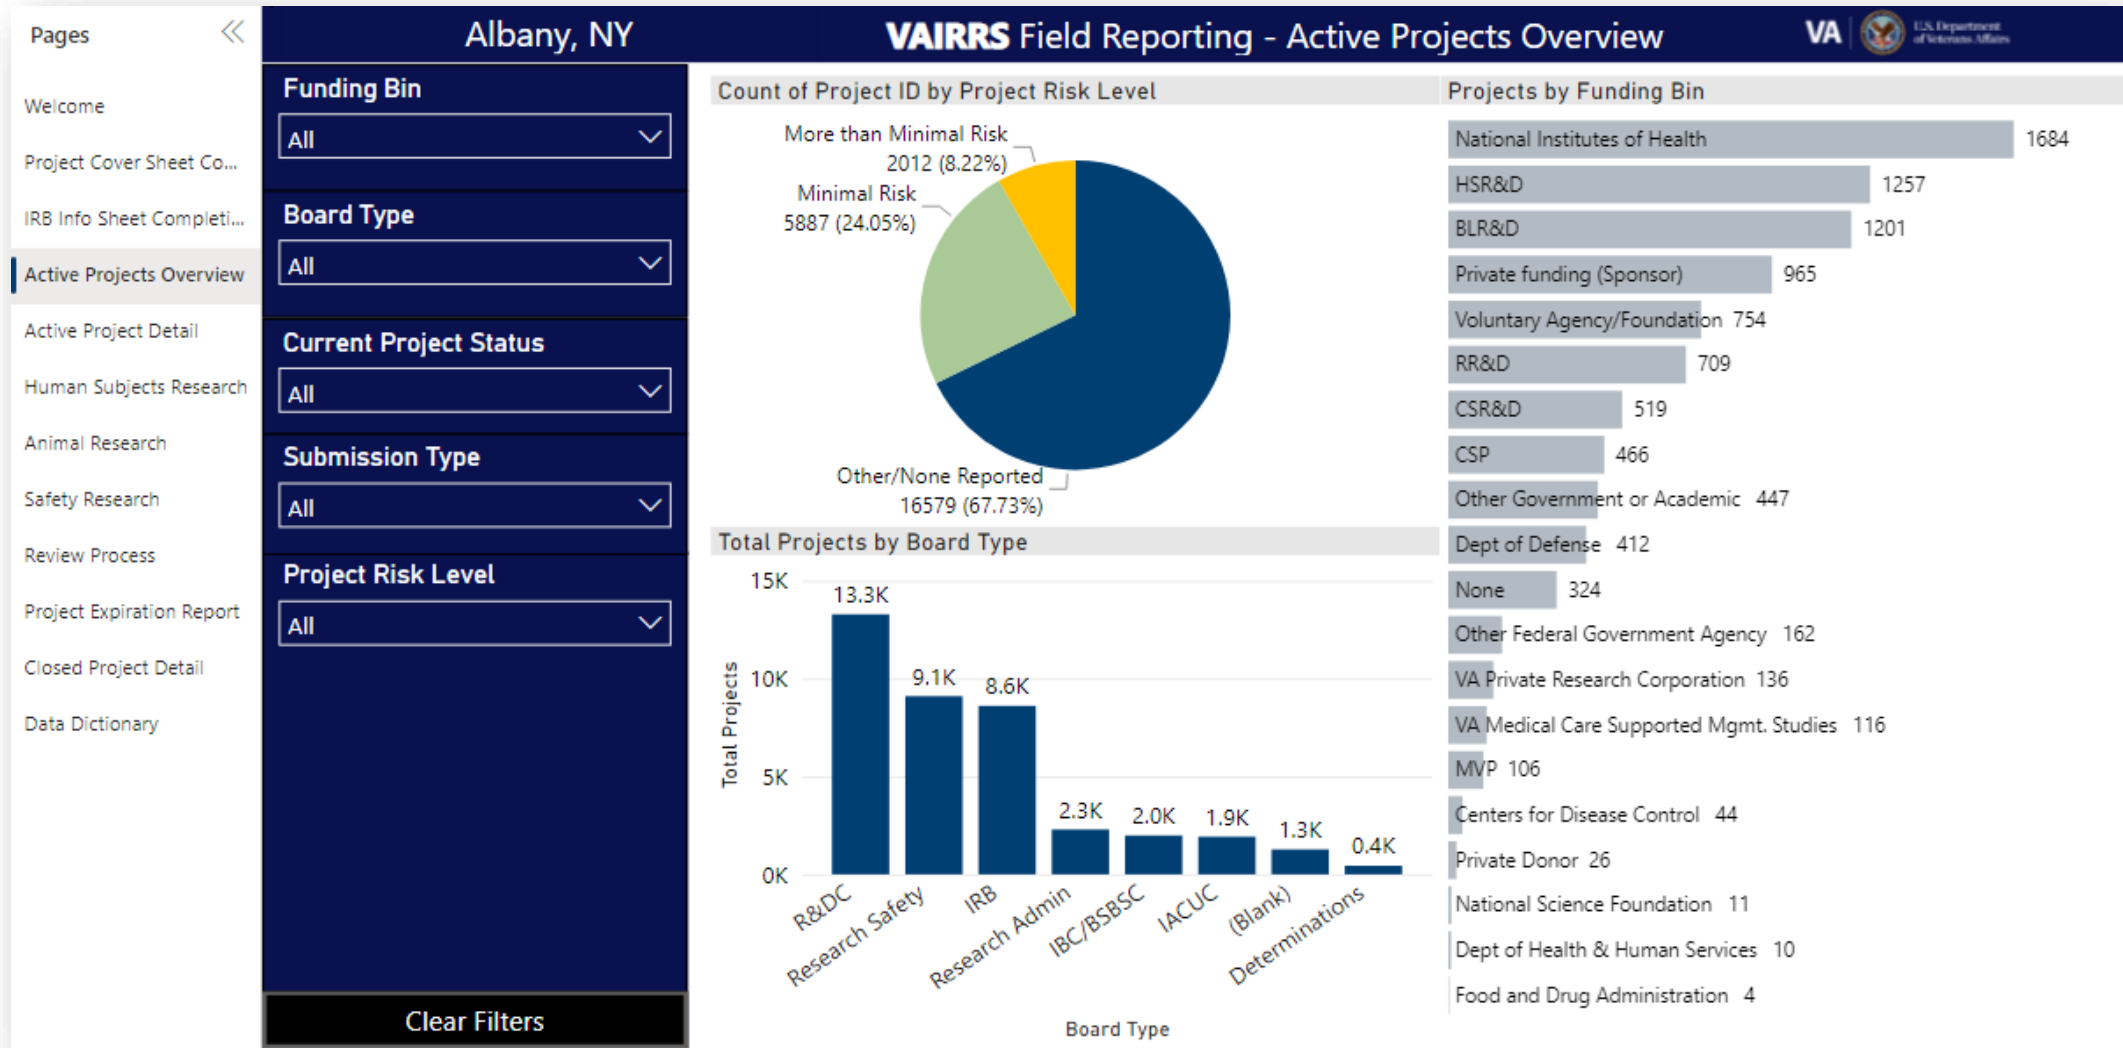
Pages

Welcome
Project Cover Sheet Co...
IRB Info Sheet Completi...
Active Projects Overview
Active Project Detail
Human Subjects Research
Animal Research
Safety Research
Review Process
Project Expiration Report
Closed Project Detail
Data Dictionary

Albany, NY

VAIRRS Field Reporting - Active Projects Overview

VA U.S. Department of Veterans Affairs

Funding Bin
All

Board Type
All

Current Project Status
All

Submission Type
All

Project Risk Level
All

Clear Filters

Count of Project ID by Project Risk Level

More than Minimal Risk 2012 (8.22%)
Minimal Risk 5887 (24.05%)
Other/None Reported 16579 (67.73%)

Total Projects by Board Type

15K
10K
5K
0K
Total Projects

13.3K
9.1K
8.6K
2.3K
2.0K
1.9K
1.3K
0.4K

R&DC
Research Safety
IRB
Research Admin
IBC/BSBSC
IACUC
(Blank)
Determinations

Board Type

Projects by Funding Bin

| Funding Bin | Count |
|---|---|
| National Institutes of Health | 1684 |
| HSR&D | 1257 |
| BLR&D | 1201 |
| Private funding (Sponsor) | 965 |
| Voluntary Agency/Foundation | 754 |
| RR&D | 709 |
| CSR&D | 519 |
| CSP | 466 |
| Other Government or Academic | 447 |
| Dept of Defense | 412 |
| None | 324 |
| Other Federal Government Agency | 162 |
| VA Private Research Corporation | 136 |
| VA Medical Care Supported Mgmt. Studies | 116 |
| MVP | 106 |
| Centers for Disease Control | 44 |
| Private Donor | 26 |
| National Science Foundation | 11 |
| Dept of Health & Human Services | 10 |
| Food and Drug Administration | 4 |